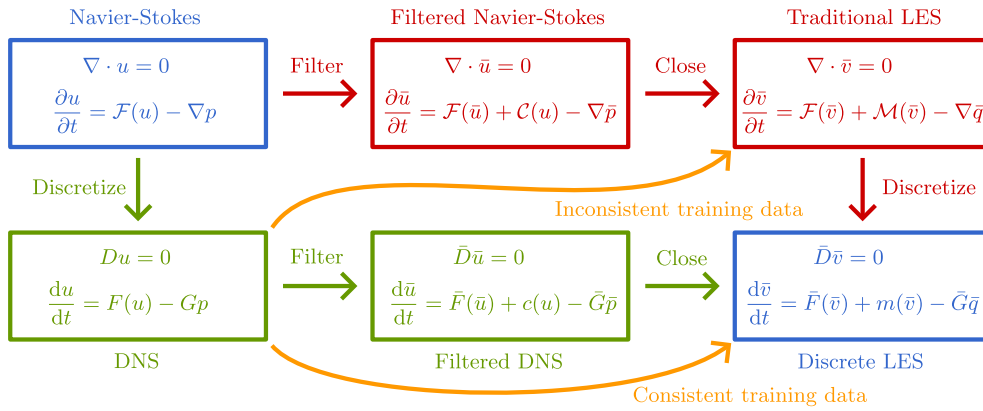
Navier-Stokes

$\nabla \cdot u = 0$

$\frac{\partial u}{\partial t} = \mathcal{F}(u) - \nabla p$

Filter

Filtered Navier-Stokes

$\nabla \cdot \bar{u} = 0$

$\frac{\partial \bar{u}}{\partial t} = \mathcal{F}(\bar{u}) + \mathcal{C}(u) - \nabla \bar{p}$

Close

Traditional LES

$\nabla \cdot \bar{v} = 0$

$\frac{\partial \bar{v}}{\partial t} = \mathcal{F}(\bar{v}) + \mathcal{M}(\bar{v}) - \nabla \bar{q}$

Discretize

Discretize

Inconsistent training data

$Du = 0$

$\frac{\mathrm{d}u}{\mathrm{d}t} = F(u) - Gp$

DNS

Filter

$\bar{D}\bar{u} = 0$

$\frac{\mathrm{d}\bar{u}}{\mathrm{d}t} = \bar{F}(\bar{u}) + c(u) - \bar{G}\bar{p}$

Filtered DNS

Close

$\bar{D}\bar{v} = 0$

$\frac{\mathrm{d}\bar{v}}{\mathrm{d}t} = \bar{F}(\bar{v}) + m(\bar{v}) - \bar{G}\bar{q}$

Discrete LES

Consistent training data